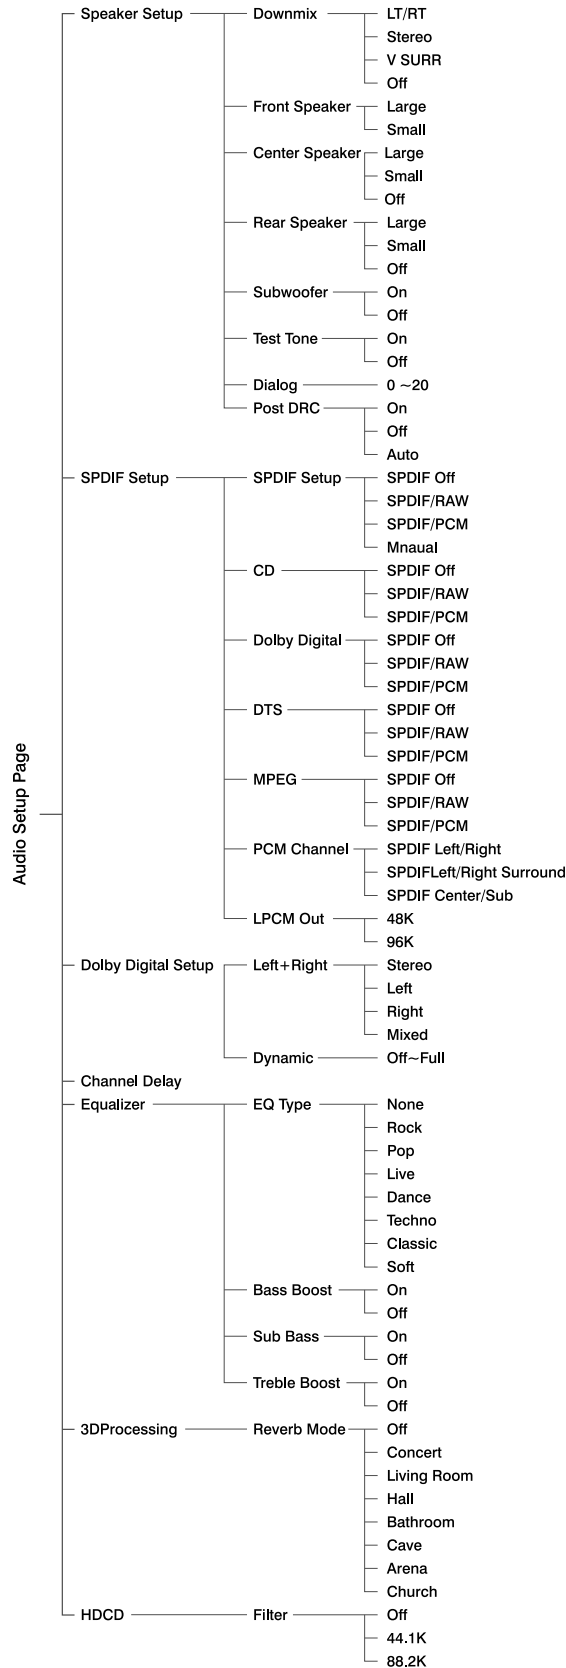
Audio Setup Page

Speaker Setup
Downmix
LT/RT
Stereo
V SURR
Off
Front Speaker
Large
Small
Center Speaker
Large
Small
Off
Rear Speaker
Large
Small
Off
Subwoofer
On
Off
Test Tone
On
Off
Dialog
0 ~20
Post DRC
On
Off
Auto

SPDIF Setup
SPDIF Setup
SPDIF Off
SPDIF/RAW
SPDIF/PCM
MnauaI
CD
SPDIF Off
SPDIF/RAW
SPDIF/PCM
Dolby Digital
SPDIF Off
SPDIF/RAW
SPDIF/PCM
DTS
SPDIF Off
SPDIF/RAW
SPDIF/PCM
MPEG
SPDIF Off
SPDIF/RAW
SPDIF/PCM
PCM Channel
SPDIF Left/Right
SPDIFLeft/Right Surround
SPDIF Center/Sub
LPCM Out
48K
96K

Dolby Digital Setup
Left+Right
Stereo
Left
Right
Mixed
Dynamic
Off~Full

Channel Delay

Equalizer
EQ Type
None
Rock
Pop
Live
Dance
Techno
Classic
Soft
Bass Boost
On
Off
Sub Bass
On
Off
Treble Boost
On
Off

3DProcessing
Reverb Mode
Off
Concert
Living Room
Hall
Bathroom
Cave
Arena
Church

HDCD
Filter
Off
44.1K
88.2K